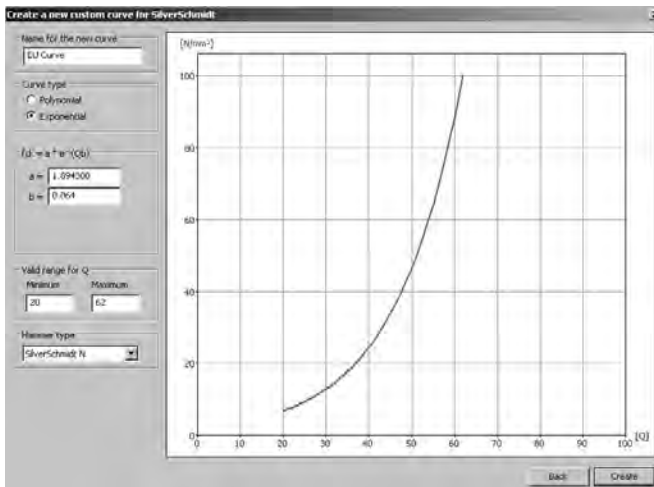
Create a new custom curve for SilverSchmidt

Name for the new curve
EJ Curve

Curve type
Polynomial
Exponential

f(x) = a * e^(b*Q)

a = 1.894500
b = 0.064

Valid range for Q
Minimum
20
Maximum
62

Hammer type
SilverSchmidt N

[N/mm²]
100
80
60
40
20
0
0 10 20 30 40 50 60 70 80 90 100 [Q]

Back
Create